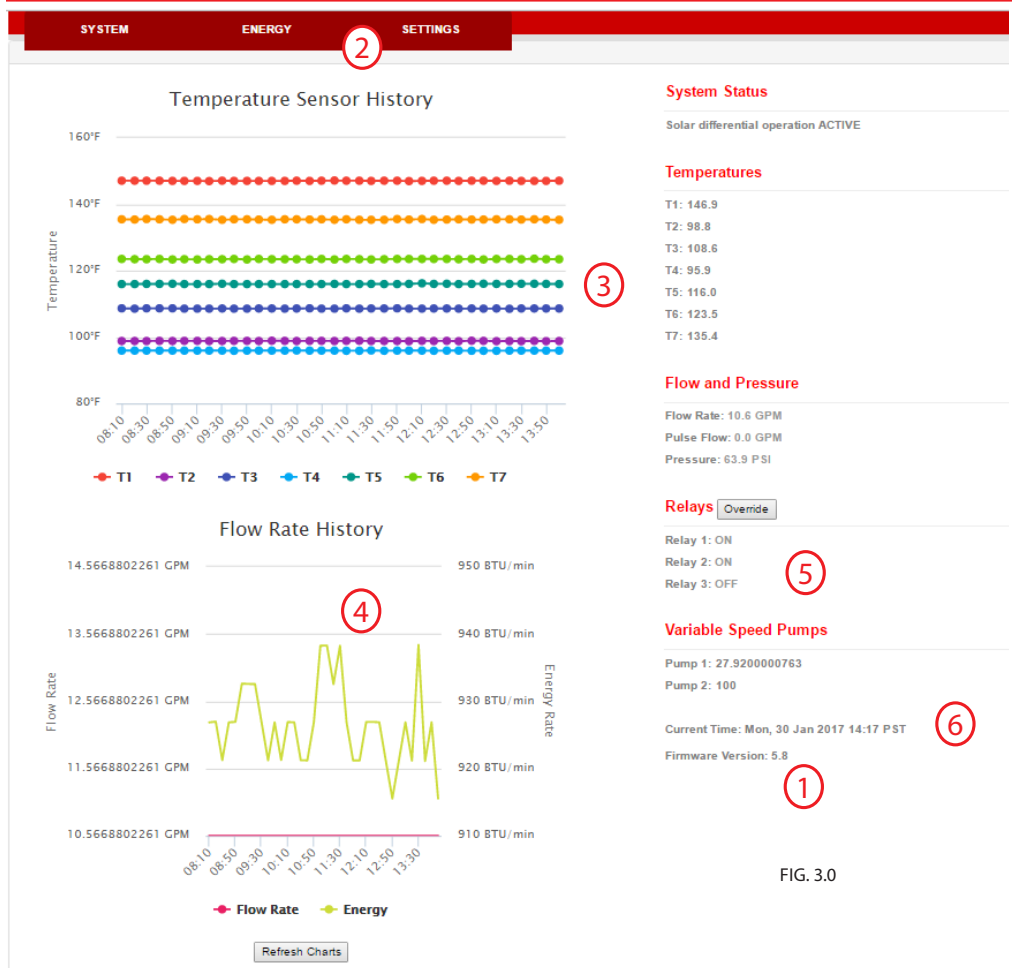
SYSTEM ENERGY SETTINGS

2

Temperature Sensor History

160°F
140°F
120°F
100°F
80°F

Temperature

08:10 08:30 08:50 09:10 09:30 09:50 10:10 10:30 10:50 11:10 11:30 11:50 12:10 12:30 12:50 13:10 13:30 13:50

T1 T2 T3 T4 T5 T6 T7

3

Flow Rate History

14.5668802261 GPM
13.5668802261 GPM
12.5668802261 GPM
11.5668802261 GPM
10.5668802261 GPM

950 BTU/min
940 BTU/min
930 BTU/min
920 BTU/min
910 BTU/min

Flow Rate

Energy Rate

08:10 08:50 09:30 10:10 10:50 11:30 12:10 12:50 13:30

Flow Rate Energy

4

Refresh Charts

System Status

Solar differential operation ACTIVE

Temperatures

T1: 146.9
T2: 98.8
T3: 108.6
T4: 95.9
T5: 116.0
T6: 123.5
T7: 135.4

Flow and Pressure

Flow Rate: 10.6 GPM
Pulse Flow: 0.0 GPM
Pressure: 63.9 PSI

Relays Override

Relay 1: ON
Relay 2: ON
Relay 3: OFF

5

Variable Speed Pumps

Pump 1: 27.9200000763
Pump 2: 100

Current Time: Mon, 30 Jan 2017 14:17 PST

6

Firmware Version: 5.8

1

FIG. 3.0